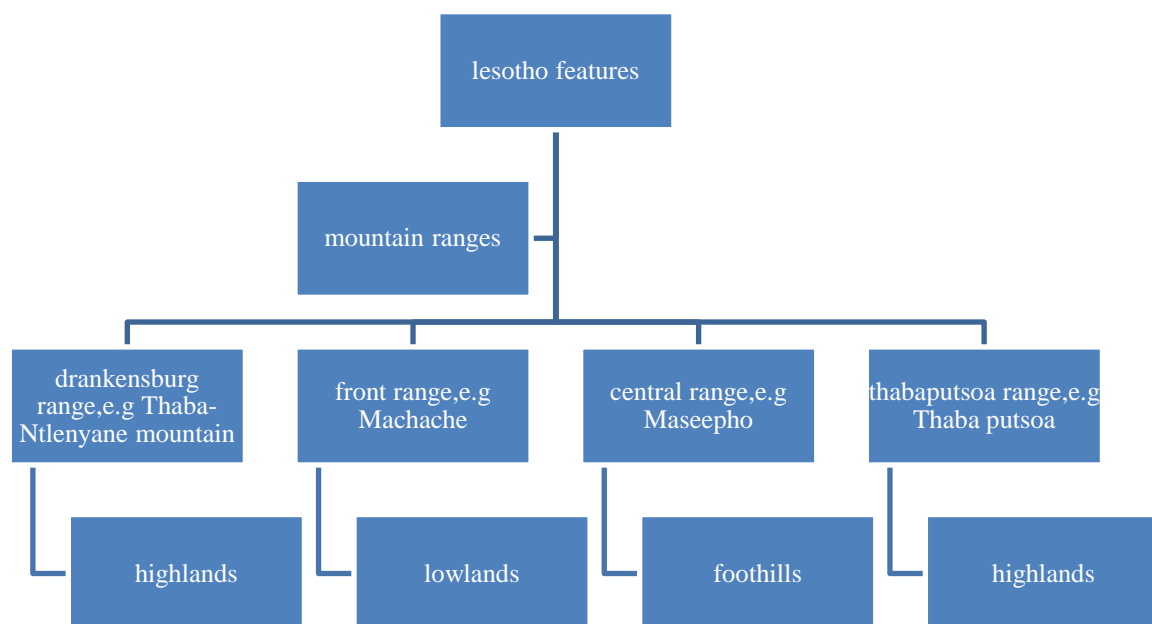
lesotho features

mountain ranges

drankensburg range,e.g Thaba-Ntlenyane mountain

highlands

front range,e.g Machache

lowlands

central range,e.g Maseepho

foothills

thabaputsoa range,e.g Thaba putsoa

highlands